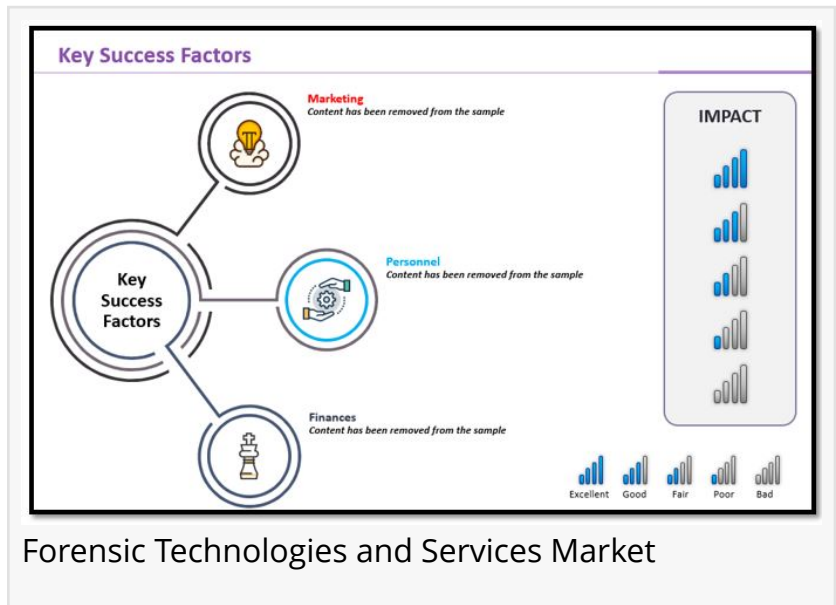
Key Success Factors

Marketing
Content has been removed from the sample

Key Success Factors

Personnel
Content has been removed from the sample

Finances
Content has been removed from the sample

IMPACT

Excellent Good Fair Poor Bad

Forensic Technologies and Services Market